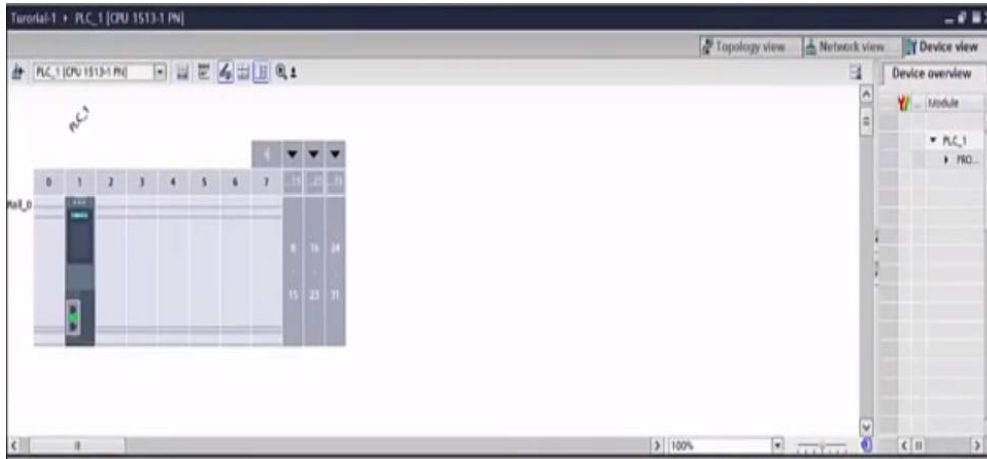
Tutorial-1 ▸ PLC_1 [CPU 1513-1 PN]

Topology view
Network view
Device view

PLC_1 [CPU 1513-1 PN]

Device overview

Module

▾ PLC_1
▸ PRO...

PLC_1

Rail_0

| 0 | 1 | 2 | 3 | 4 | 5 | 6 | 7 | 8 | 16 | 24 |
|---|---|---|---|---|---|---|---|---|---|---|

8 16 24

15 23 31

100%